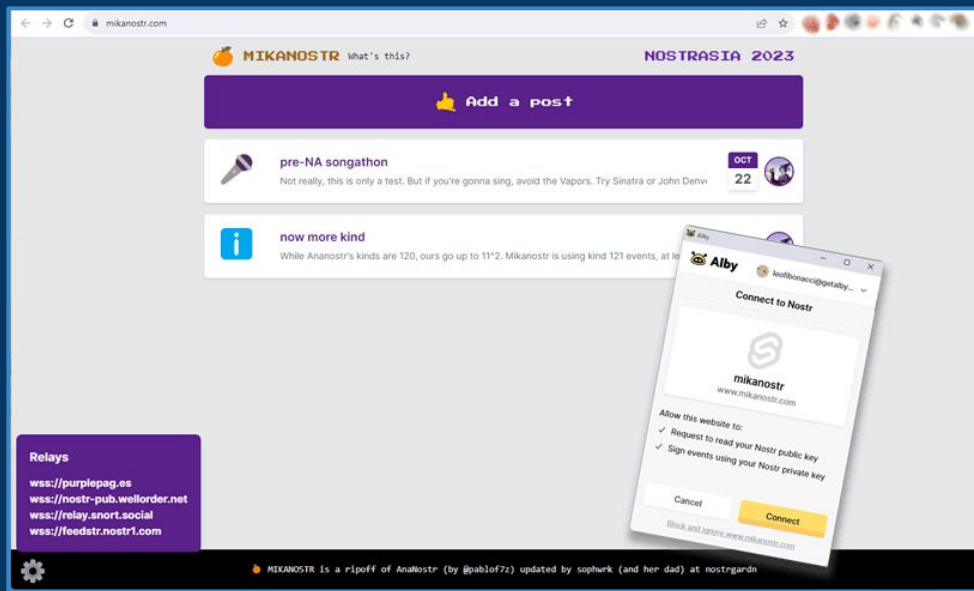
mikanostr.com

MIKANOSTR What's this?

NOSTRASIA 2023

Add a post

pre-NA songathon
Not really, this is only a test. But if you're gonna sing, avoid the Vapors. Try Sinatra or John Denv

OCT
22

now more kind
While Ananostr's kinds are 120, ours go up to 11^2. Mikanostr is using kind 121 events, at le

Alby

Alby
leofibonacci@getalby...

Connect to Nostr

mikanostr
www.mikanostr.com

Allow this website to:
✓ Request to read your Nostr public key
✓ Sign events using your Nostr private key

Cancel
Connect

Block and ignore www.mikanostr.com

Relays
wss://purplepag.es
wss://nostr-pub.wellorder.net
wss://relay.snort.social
wss://feedstr.nostr1.com

MIKANOSTR is a ripoff of AnaNostr (by @pablof7z) updated by sophwrk (and her dad) at nostrgardn